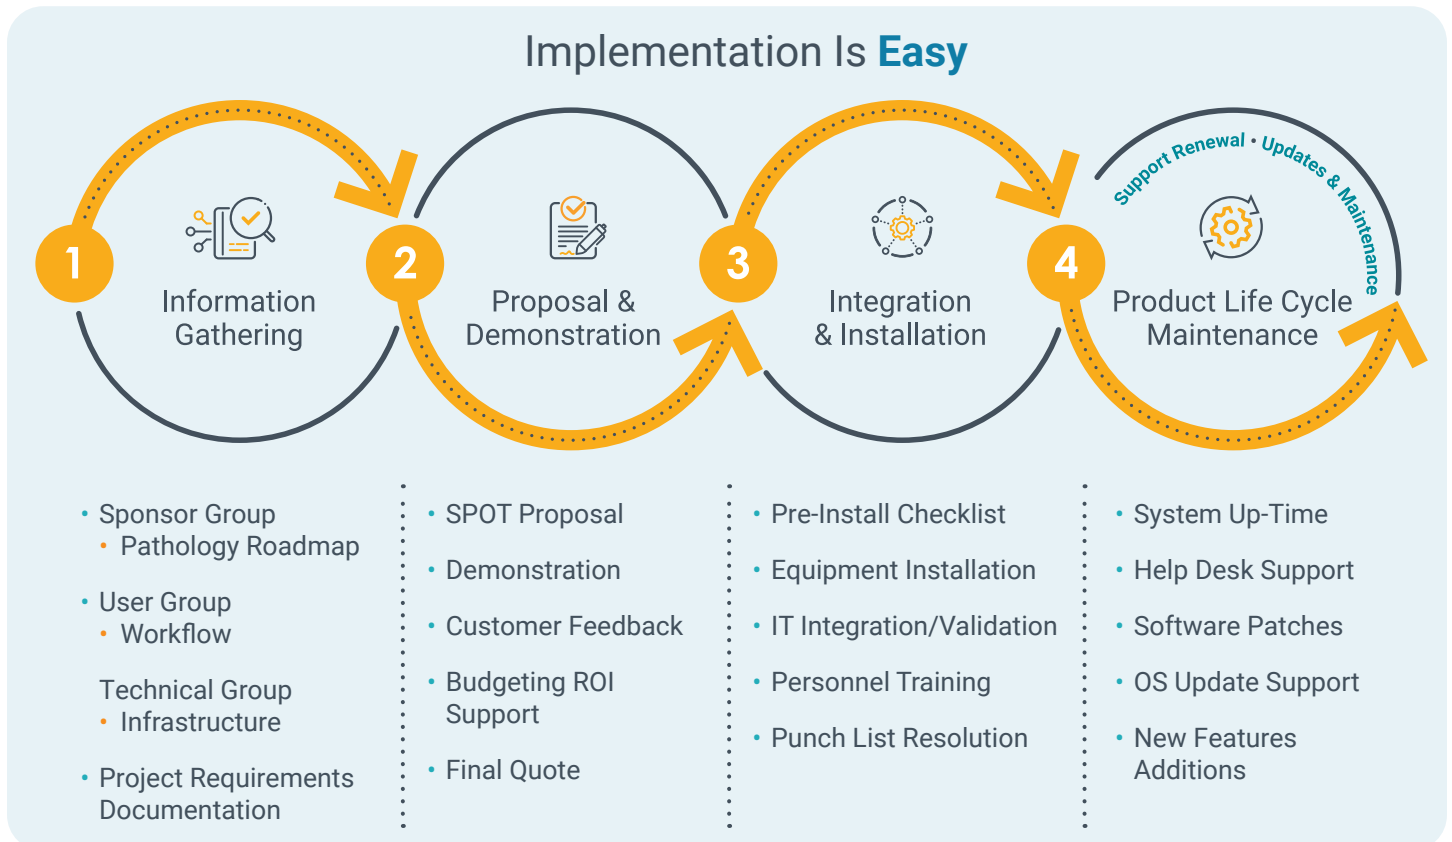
Implementation Is Easy

1
Information Gathering

2
Proposal & Demonstration

3
Integration & Installation

4
Support Renewal • Updates & Maintenance
Product Life Cycle Maintenance

• Sponsor Group
• Pathology Roadmap

• User Group
• Workflow

Technical Group
• Infrastructure

• Project Requirements Documentation

• SPOT Proposal

• Demonstration

• Customer Feedback

• Budgeting ROI Support

• Final Quote

• Pre-Install Checklist

• Equipment Installation

• IT Integration/Validation

• Personnel Training

• Punch List Resolution

• System Up-Time

• Help Desk Support

• Software Patches

• OS Update Support

• New Features Additions